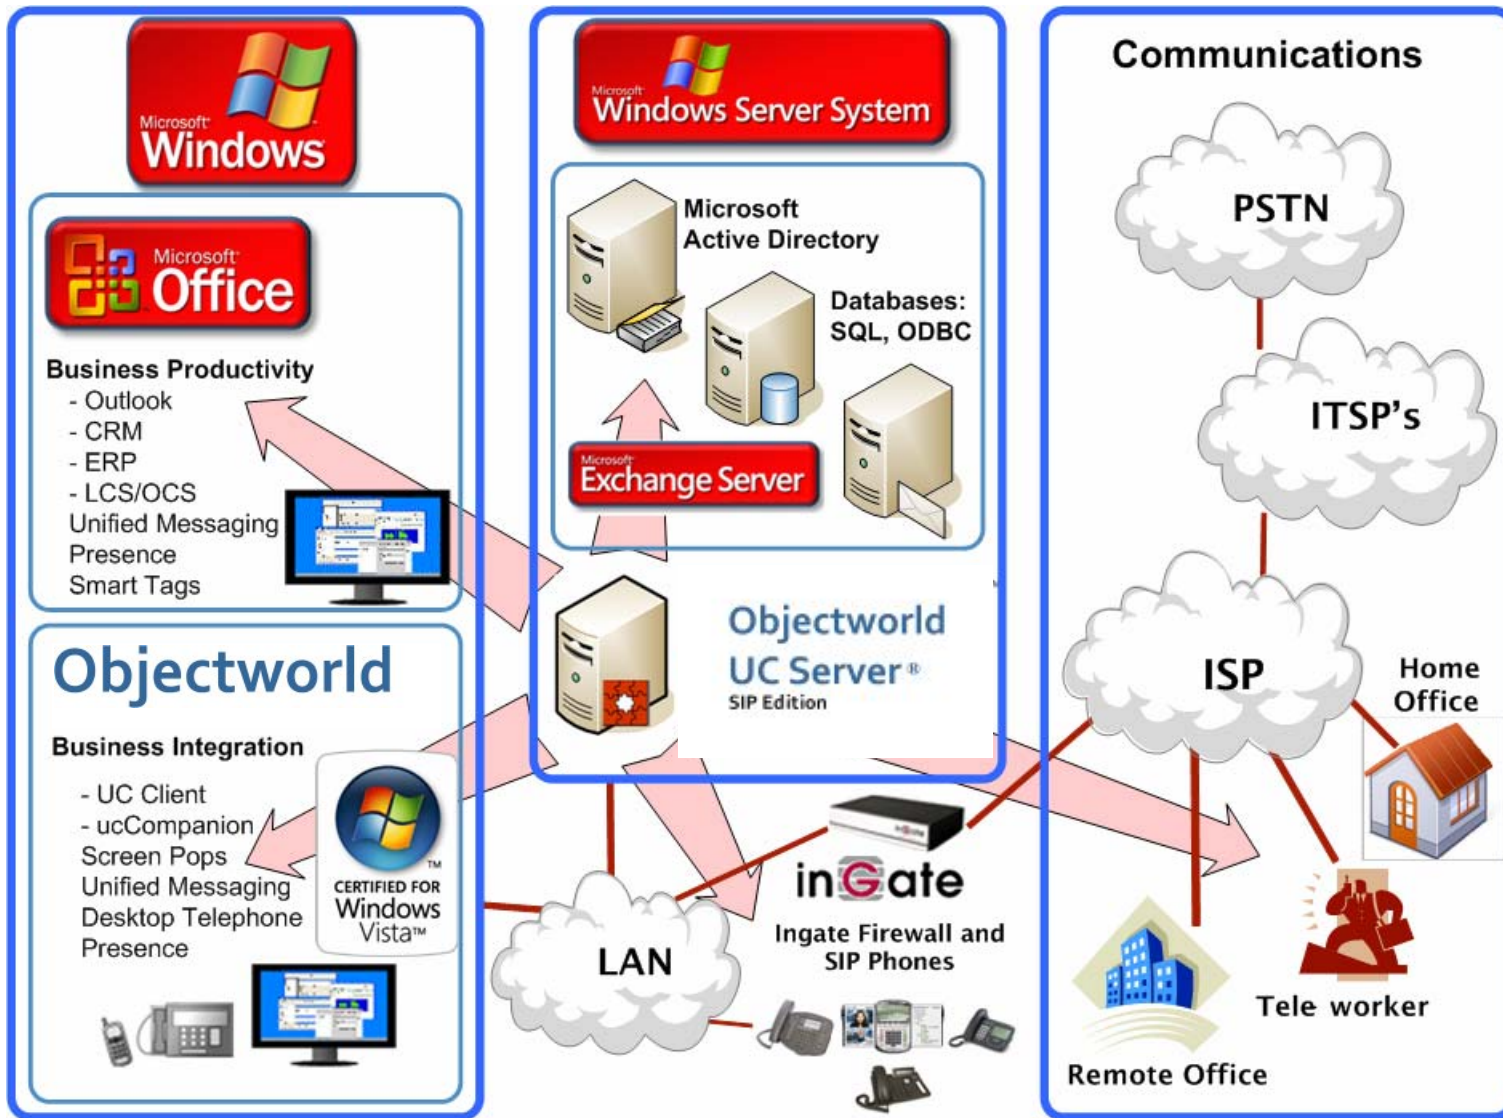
Microsoft Windows

Microsoft Office

Business Productivity
- Outlook
- CRM
- ERP
- LCS/OCS
Unified Messaging
Presence
Smart Tags

Objectworld

Business Integration
- UC Client
- ucCompanion
Screen Pops
Unified Messaging
Desktop Telephone
Presence

CERTIFIED FOR Windows Vista™

Microsoft Windows Server System

Microsoft Active Directory

Databases: SQL, ODBC

Microsoft Exchange Server

Objectworld UC Server® SIP Edition

LAN

inGate

Ingate Firewall and SIP Phones

Communications

PSTN

ITSP's

ISP

Home Office

Tele worker

Remote Office